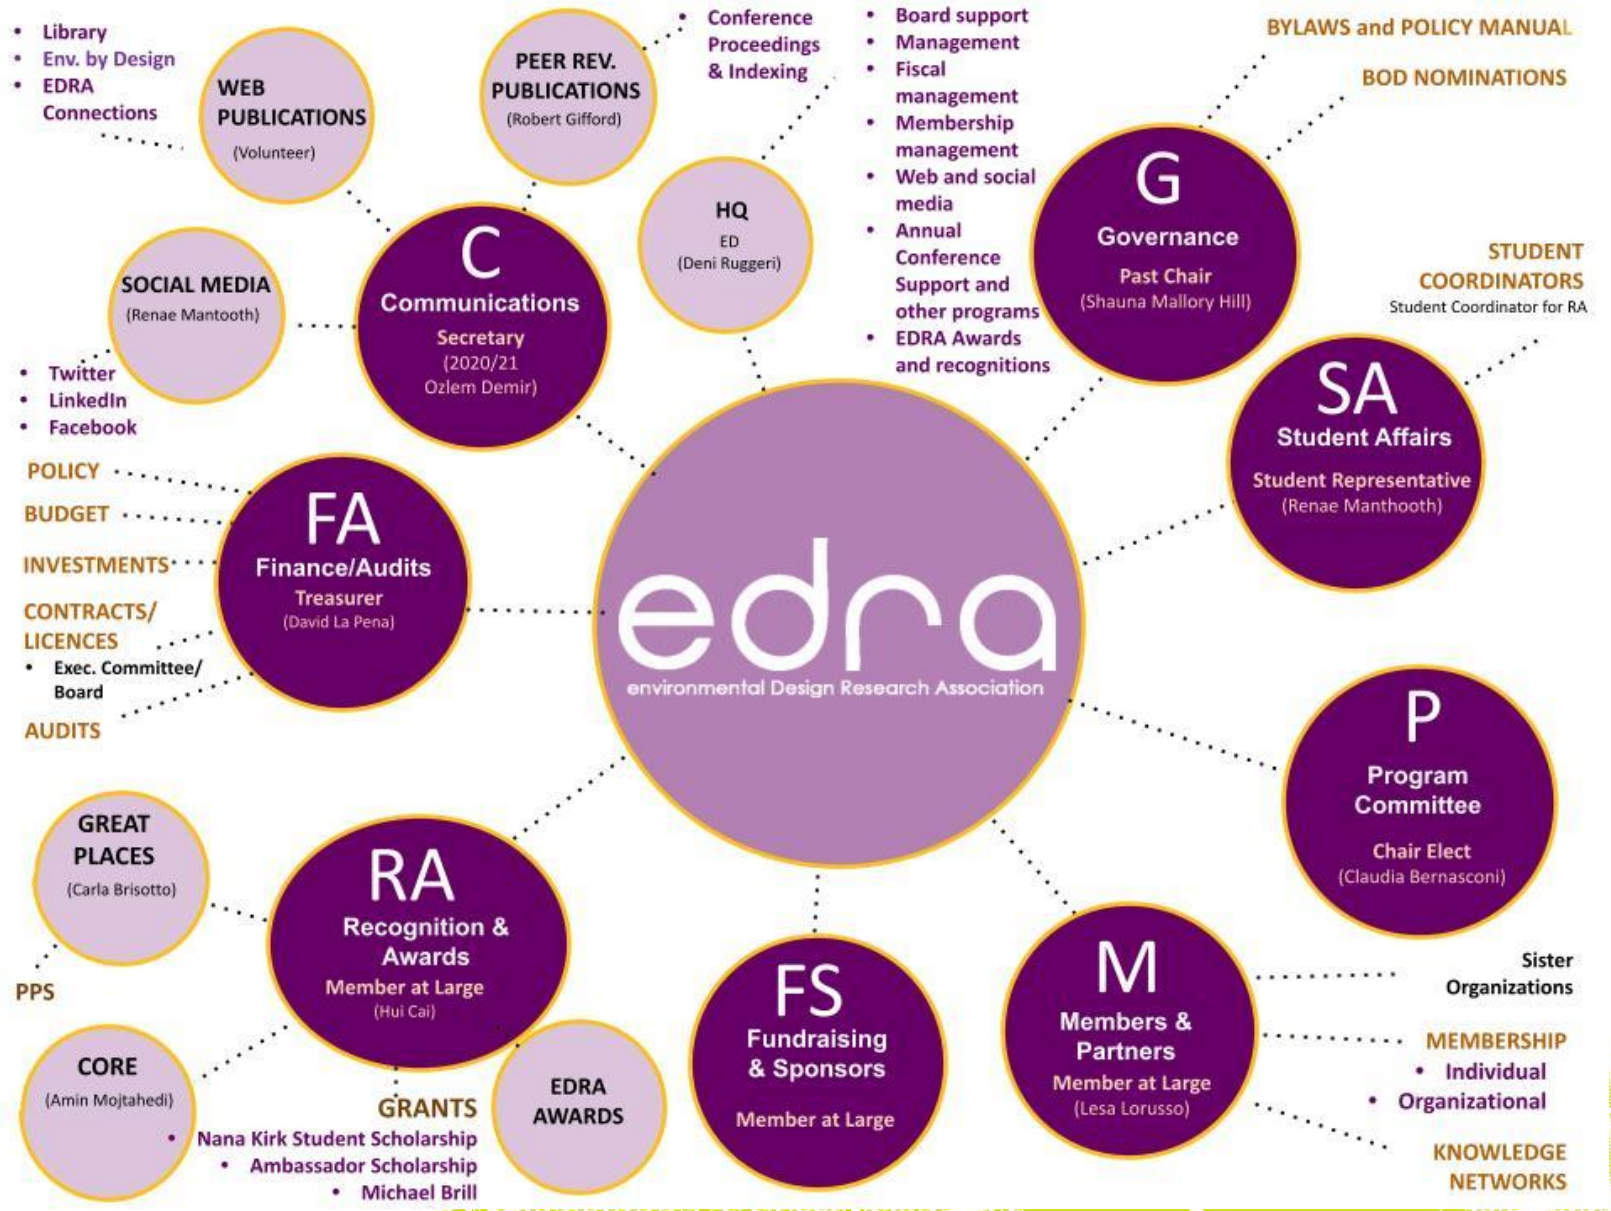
• Library
• Env. by Design
• EDRA Connections

WEB PUBLICATIONS
(Volunteer)

PEER REV. PUBLICATIONS
(Robert Gifford)

• Conference Proceedings & Indexing

HQ
ED
(Deni Ruggeri)

• Board support
• Management
• Fiscal management
• Membership management
• Web and social media
• Annual Conference Support and other programs
• EDRA Awards and recognitions

BYLAWS and POLICY MANUAL
BOD NOMINATIONS

G
Governance
Past Chair
(Shauna Mallory Hill)

STUDENT COORDINATORS
Student Coordinator for RA

SA
Student Affairs
Student Representative
(Renae Manthooth)

SOCIAL MEDIA
(Renae Mantooth)

• Twitter
• LinkedIn
• Facebook

C
Communications
Secretary
(2020/21 Ozlem Demir)

POLICY
BUDGET
INVESTMENTS
CONTRACTS/ LICENCES
• Exec. Committee/ Board
AUDITS

FA
Finance/Audits
Treasurer
(David La Pena)

edra
environmental Design Research Association

P
Program Committee
Chair Elect
(Claudia Bernasconi)

GREAT PLACES
(Carla Brisotto)

PPS

RA
Recognition & Awards
Member at Large
(Hui Cai)

CORE
(Amin Mojtahedi)

GRANTS
• Nana Kirk Student Scholarship
• Ambassador Scholarship
• Michael Brill

EDRA AWARDS

FS
Fundraising & Sponsors
Member at Large

M
Members & Partners
Member at Large
(Lesa Lorusso)

Sister Organizations

MEMBERSHIP
• Individual
• Organizational

KNOWLEDGE NETWORKS